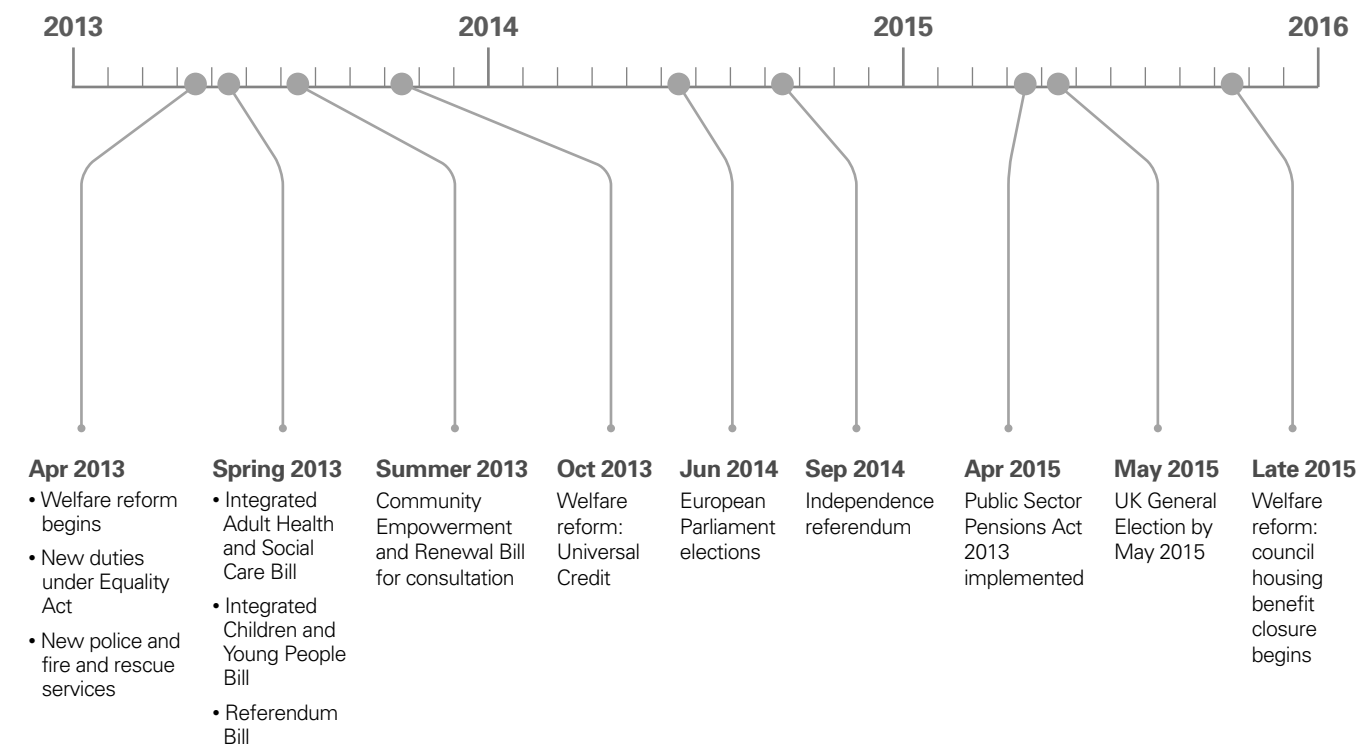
2013 2014 2015 2016

**Apr 2013**
• Welfare reform begins
• New duties under Equality Act
• New police and fire and rescue services

**Spring 2013**
• Integrated Adult Health and Social Care Bill
• Integrated Children and Young People Bill
• Referendum Bill

**Summer 2013**
Community Empowerment and Renewal Bill for consultation

**Oct 2013**
Welfare reform: Universal Credit

**Jun 2014**
European Parliament elections

**Sep 2014**
Independence referendum

**Apr 2015**
Public Sector Pensions Act 2013 implemented

**May 2015**
UK General Election by May 2015

**Late 2015**
Welfare reform: council housing benefit closure begins